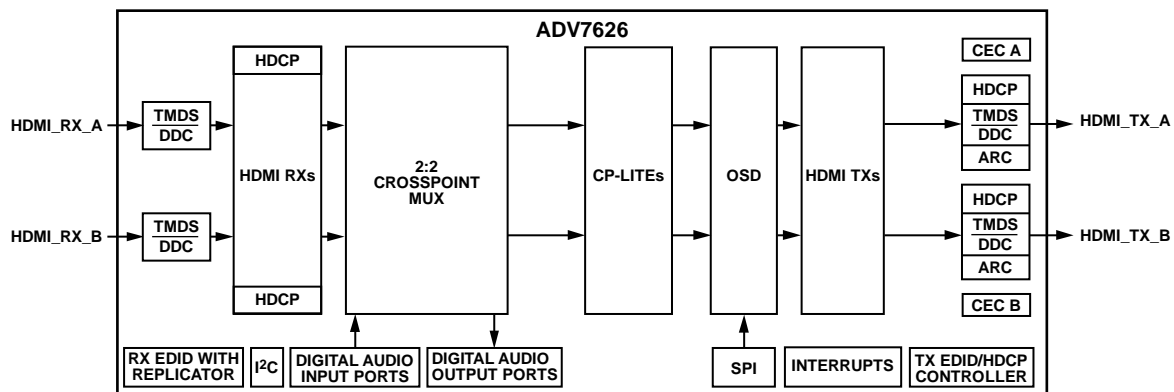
ADV7626

HDMI_RX_A

TMDS
DDC

HDMI_RX_B

TMDS
DDC

HDCP

HDMI RXs

HDCP

2:2
CROSSPOINT
MUX

CP-LITEs

OSD

HDMI TXs

CEC A

HDCP
TMDS
DDC
ARC

HDMI_TX_A

HDCP
TMDS
DDC
ARC

HDMI_TX_B

CEC B

RX EDID WITH REPLICATOR

$I^2C$

DIGITAL AUDIO INPUT PORTS

DIGITAL AUDIO OUTPUT PORTS

SPI

INTERRUPTS

TX EDID/HDCP CONTROLLER